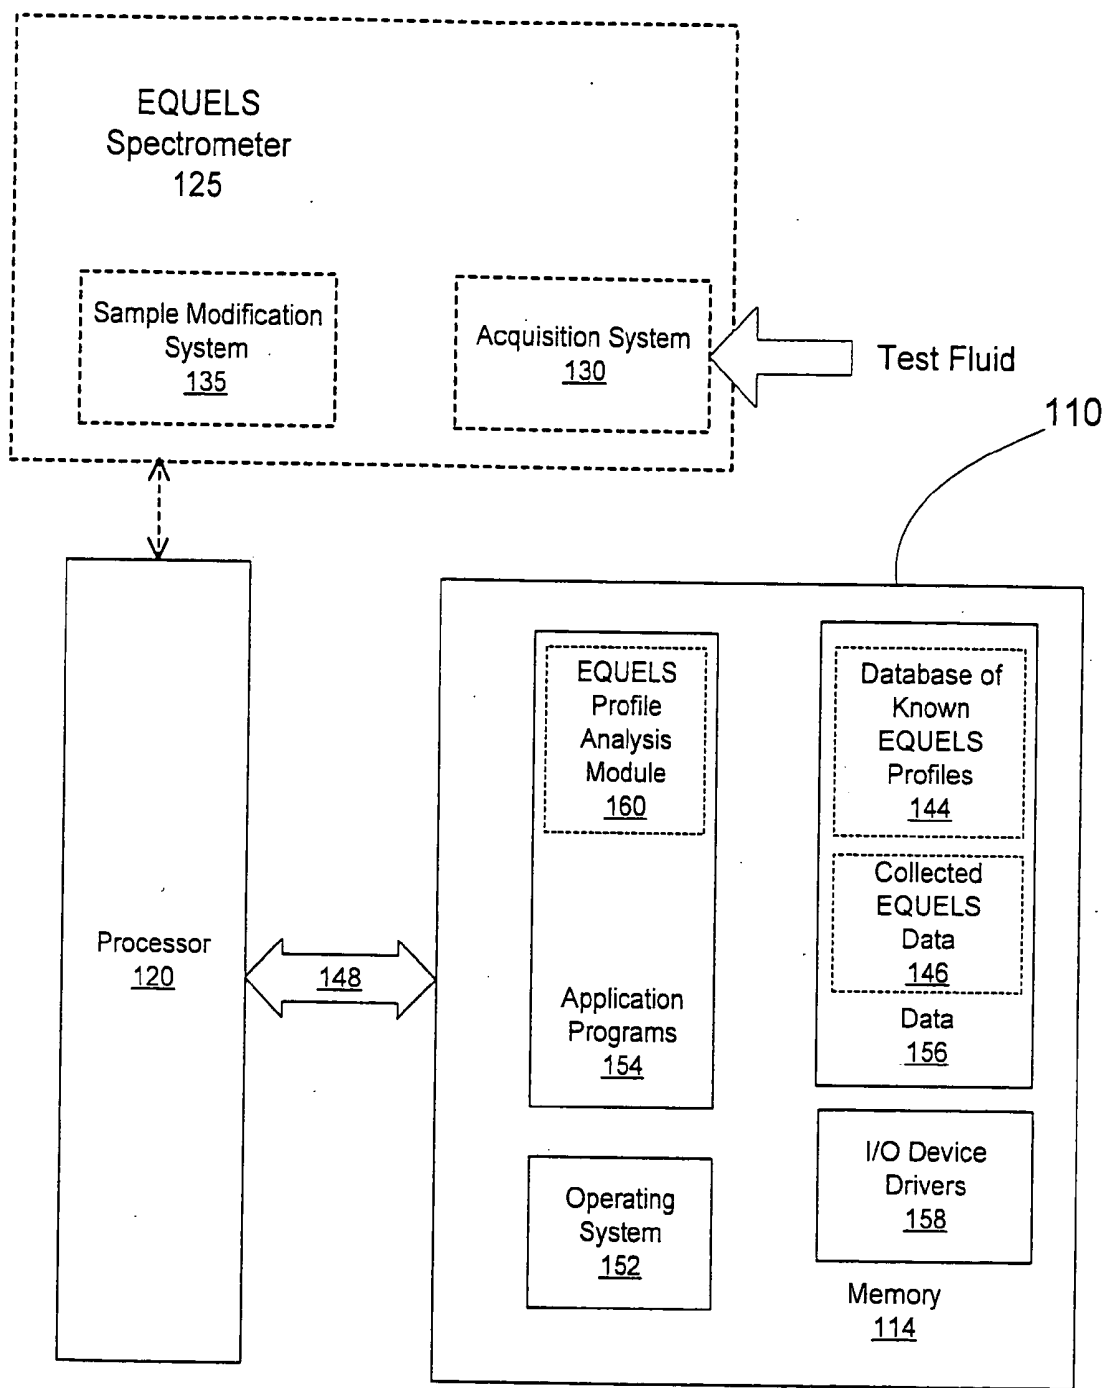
EQUELS Spectrometer 125

Sample Modification System 135

Acquisition System 130

Test Fluid

110

Processor 120

148

EQUELS Profile Analysis Module 160

Application Programs 154

Database of Known EQUELS Profiles 144

Collected EQUELS Data 146

Data 156

Operating System 152

I/O Device Drivers 158

Memory 114